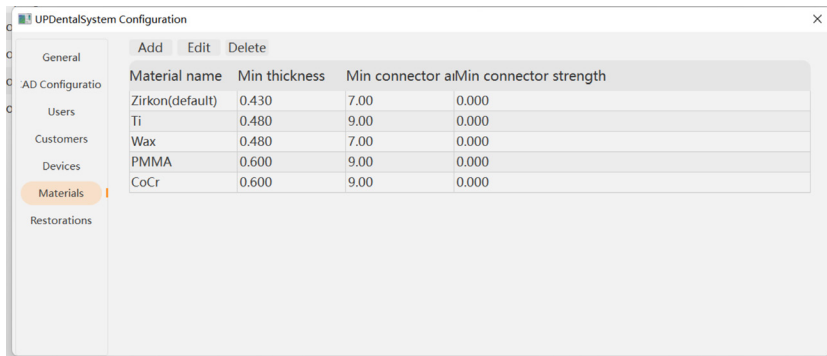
UPDentalSystem Configuration

General
AD Configuratio
Users
Customers
Devices
Materials
Restorations

Add Edit Delete

| Material name | Min thickness | Min connector a | Min connector strength |
|---|---|---|---|
| Zirkon(default) | 0.430 | 7.00 | 0.000 |
| Ti | 0.480 | 9.00 | 0.000 |
| Wax | 0.480 | 7.00 | 0.000 |
| PMMA | 0.600 | 9.00 | 0.000 |
| CoCr | 0.600 | 9.00 | 0.000 |